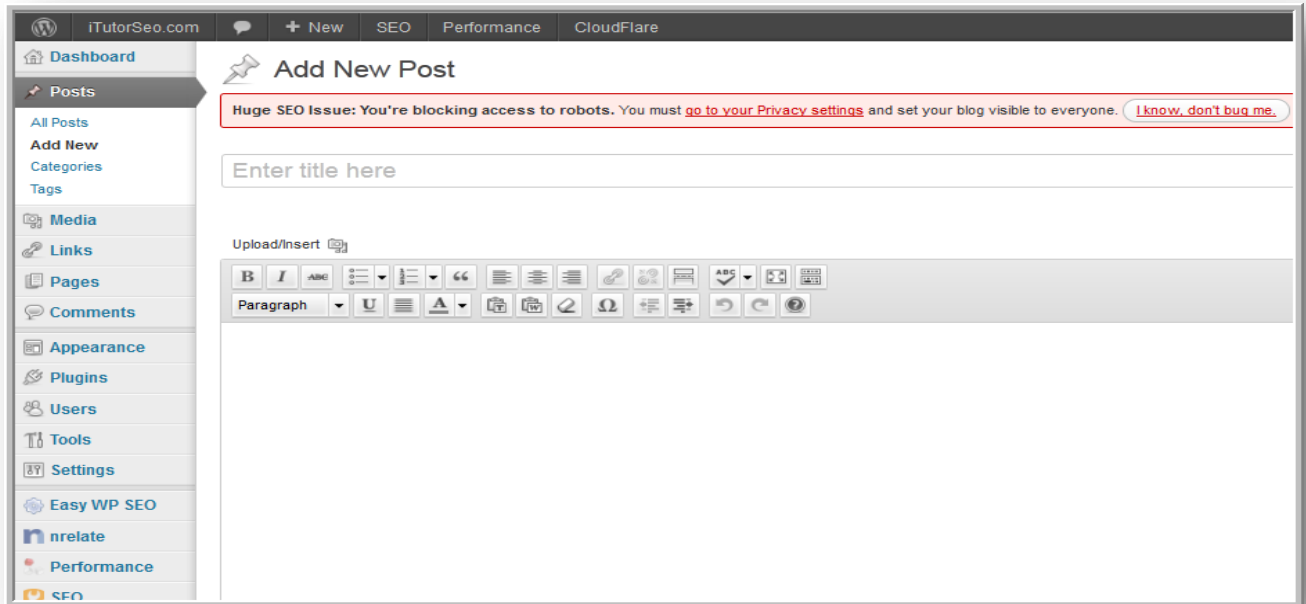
iTutorSeo.com + New SEO Performance CloudFlare

Dashboard
Posts
All Posts
Add New
Categories
Tags
Media
Links
Pages
Comments
Appearance
Plugins
Users
Tools
Settings
Easy WP SEO
nrelate
Performance
SEO

Add New Post

**Huge SEO Issue: You're blocking access to robots.** You must go to your Privacy settings and set your blog visible to everyone. I know, don't bug me.

Enter title here

Upload/Insert

B I ABC 66
ABC
Paragraph U A Ω